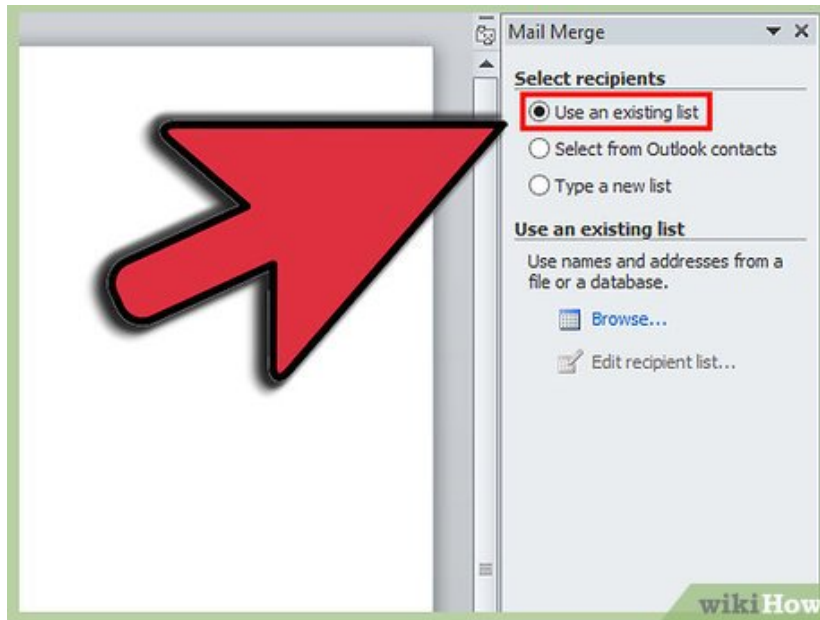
Mail Merge

Select recipients

Use an existing list

Select from Outlook contacts

Type a new list

Use an existing list

Use names and addresses from a file or a database.

Browse...

Edit recipient list...

wikiHow